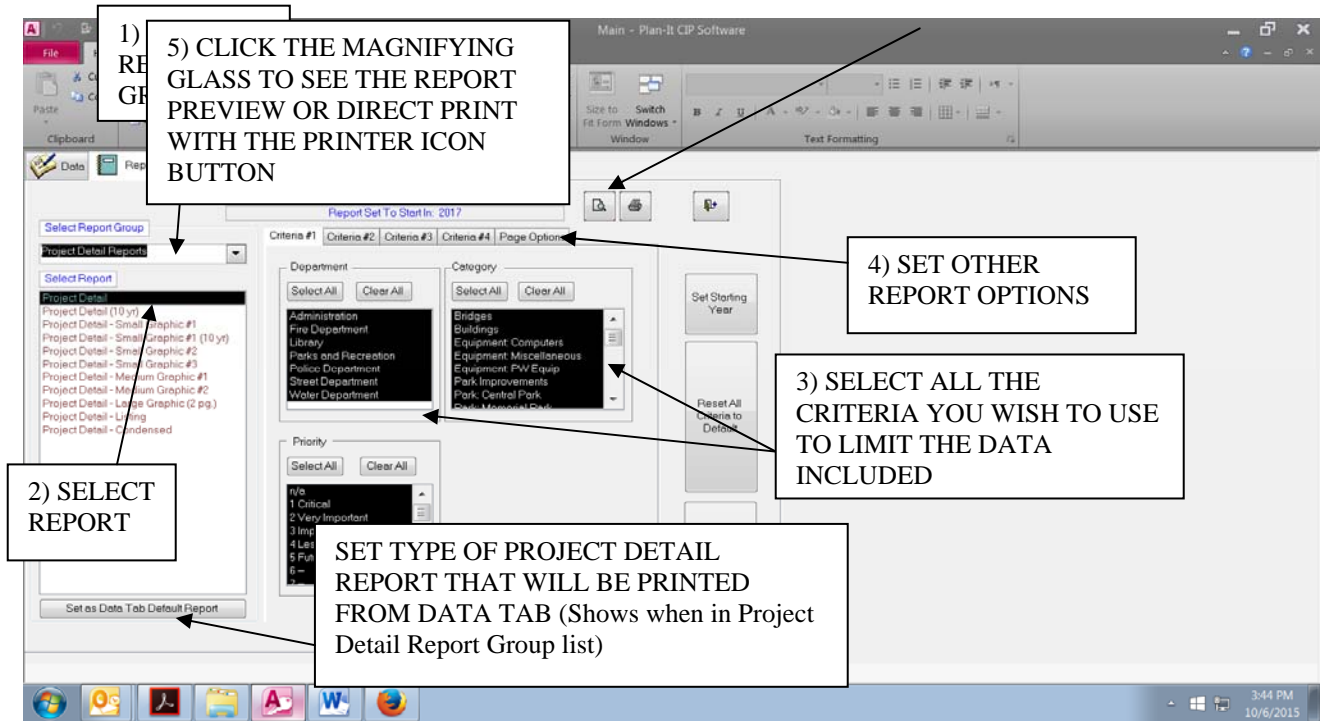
1) RE GR

5) CLICK THE MAGNIFYING GLASS TO SEE THE REPORT PREVIEW OR DIRECT PRINT WITH THE PRINTER ICON BUTTON

Main - Plan-It CIP Software

File

Paste

Clipboard

Size to Fit Form

Switch Windows

Window

Text Formatting

Data

Report Set To Start In: 2017

Select Report Group

Project Detail Reports

Select Report

Project Detail
Project Detail (10 yr)
Project Detail - Small Graphic #1
Project Detail - Small Graphic #1 (10 yr)
Project Detail - Small Graphic #2
Project Detail - Small Graphic #3
Project Detail - Medium Graphic #1
Project Detail - Medium Graphic #2
Project Detail - Large Graphic (2 pg.)
Project Detail - Listing
Project Detail - Condensed

Criteria #1 | Criteria #2 | Criteria #3 | Criteria #4 | Page Options

Department

Select All | Clear All

Administration
Fire Department
Library
Parks and Recreation
Police Department
Street Department
Water Department

Category

Select All | Clear All

Bridges
Buildings
Equipment: Computers
Equipment: Miscellaneous
Equipment: PW Equip
Park Improvements
Park: Central Park

Priority

Select All | Clear All

n/a
1 Critical
2 Very Important
3 Imp
4 Les
5 Fut
6 –

Set Starting Year

Reset All Criteria to Default

4) SET OTHER REPORT OPTIONS

3) SELECT ALL THE CRITERIA YOU WISH TO USE TO LIMIT THE DATA INCLUDED

2) SELECT REPORT

SET TYPE OF PROJECT DETAIL REPORT THAT WILL BE PRINTED FROM DATA TAB (Shows when in Project Detail Report Group list)

Set as Data Tab Default Report

3:44 PM
10/6/2015